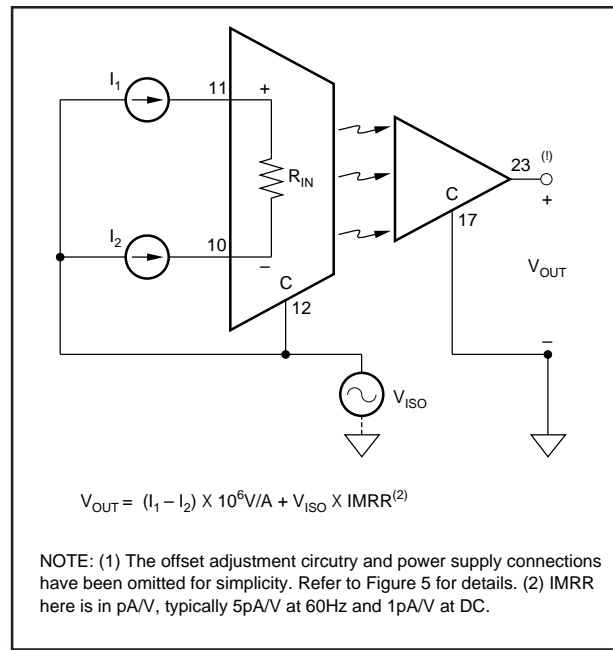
$I_1$

11

+

$R_{IN}$

$I_2$

10

–

C

12

C

17

23

(!)

+

$V_{OUT}$

–

$V_{ISO}$

$V_{OUT} = (I_1 – I_2) X 10^6V/A + V_{ISO} X IMRR^{(2)}$

NOTE: (1) The offset adjustment circutry and power supply connections have been omitted for simplicity. Refer to Figure 5 for details. (2) IMRR here is in pA/V, typically 5pA/V at 60Hz and 1pA/V at DC.